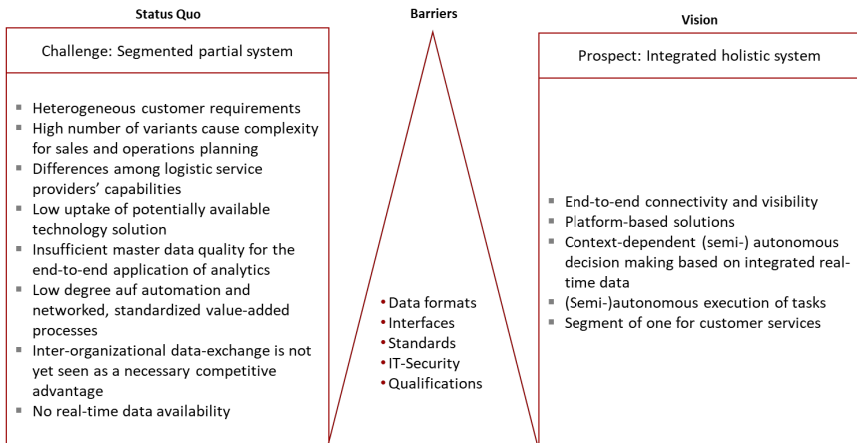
Status Quo

Challenge: Segmented partial system

- Heterogeneous customer requirements
- High number of variants cause complexity for sales and operations planning
- Differences among logistic service providers' capabilities
- Low uptake of potentially available technology solution
- Insufficient master data quality for the end-to-end application of analytics
- Low degree auf automation and networked, standardized value-added processes
- Inter-organizational data-exchange is not yet seen as a necessary competitive advantage
- No real-time data availability

Barriers

- Data formats
- Interfaces
- Standards
- IT-Security
- Qualifications

Vision

Prospect: Integrated holistic system

- End-to-end connectivity and visibility
- Platform-based solutions
- Context-dependent (semi-) autonomous decision making based on integrated real-time data
- (Semi-)autonomous execution of tasks
- Segment of one for customer services